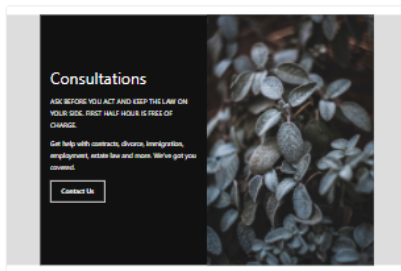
Consultations

ASK BEFORE YOU ACT AND KEEP THE LAW ON YOUR SIDE. FIRST HALF HOUR IS FREE OF CHARGE.

Get help with contracts, divorce, immigration, employment, estate law and more. We've got you covered.

Contact Us